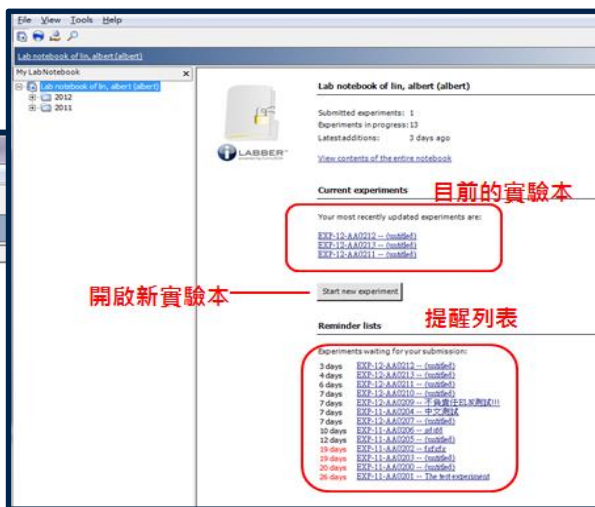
File View Tools Help

Lab notebook of lin, albert (albert)

My LabNotebook

Lab notebook of lin, albert (albert)
2012
2011

LABBER

Lab notebook of lin, albert (albert)

Submitted experiments: 1
Experiments in progress: 13
Latestadditions: 3 days ago

View contents of the entire notebook

Current experiments

目前的實驗本

Your most recently updated experiments are:

EXP-12-AA0212 -- (untitled)
EXP-12-AA0213 -- (untitled)
EXP-12-AA0211 -- (untitled)

開啟新實驗本

Start new experiment

提醒列表

Reminder lists

Experiments waiting for your submission:

| | |
|---|---|
| 3 days | EXP-12-AA0212 -- (untitled) |
| 4 days | EXP-12-AA0213 -- (untitled) |
| 6 days | EXP-12-AA0211 -- (untitled) |
| 7 days | EXP-12-AA0210 -- (untitled) |
| 7 days | EXP-12-AA0209 -- 不負責任玩來測試!!! |
| 7 days | EXP-11-AA0204 -- 中文測試 |
| 7 days | EXP-11-AA0207 -- (untitled) |
| 10 days | EXP-11-AA0206 -- asfdf |
| 12 days | EXP-11-AA0205 -- (untitled) |
| 19 days | EXP-11-AA0202 -- fsfdfz |
| 19 days | EXP-11-AA0203 -- (untitled) |
| 20 days | EXP-11-AA0200 -- (untitled) |
| 26 days | EXP-11-AA0201 -- The test experiment |